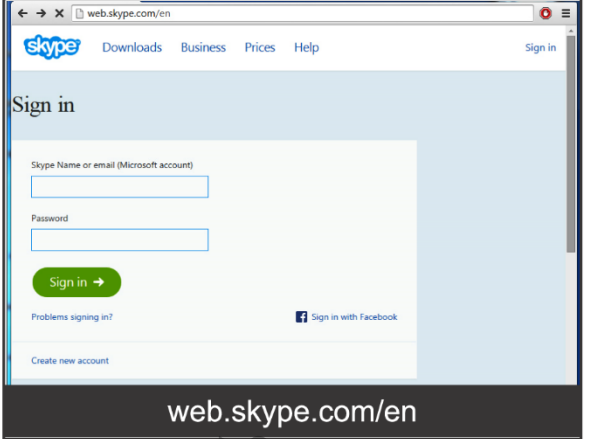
web.skype.com/en

skype Downloads Business Prices Help Sign in

Sign in

Skype Name or email (Microsoft account)

Password

Sign in ➔

Problems signing in?

Sign in with Facebook

Create new account

web.skype.com/en